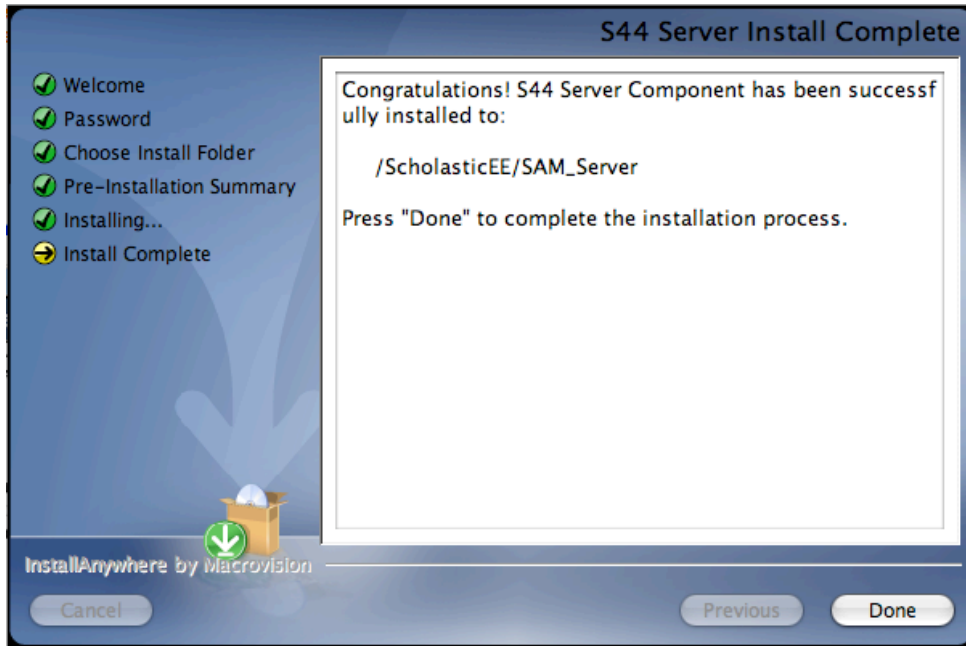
S44 Server Install Complete

Welcome
Password
Choose Install Folder
Pre-Installation Summary
Installing...
Install Complete

Congratulations! S44 Server Component has been successfully installed to:

/ScholasticEE/SAM_Server

Press "Done" to complete the installation process.

InstallAnywhere by Macrovision

Cancel

Previous

Done